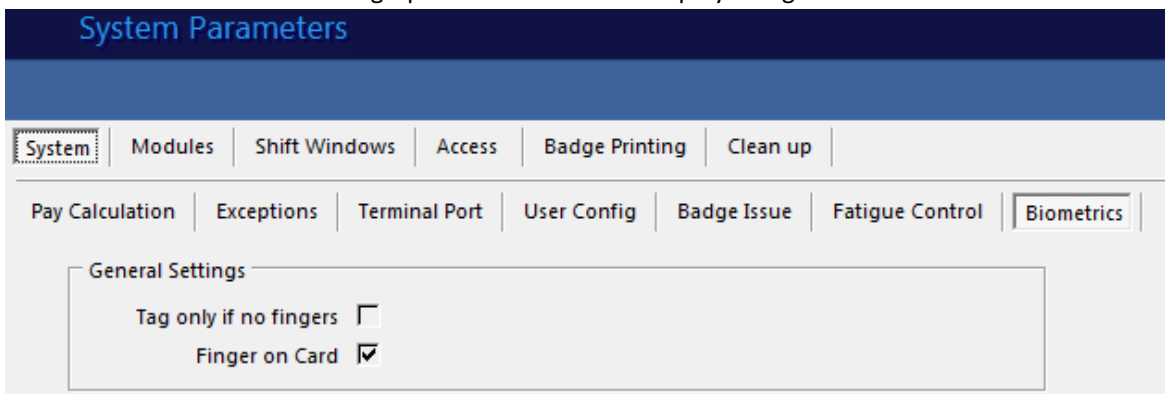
System Parameters

System | Modules | Shift Windows | Access | Badge Printing | Clean up

Pay Calculation | Exceptions | Terminal Port | User Config | Badge Issue | Fatigue Control | Biometrics

General Settings

Tag only if no fingers

Finger on Card